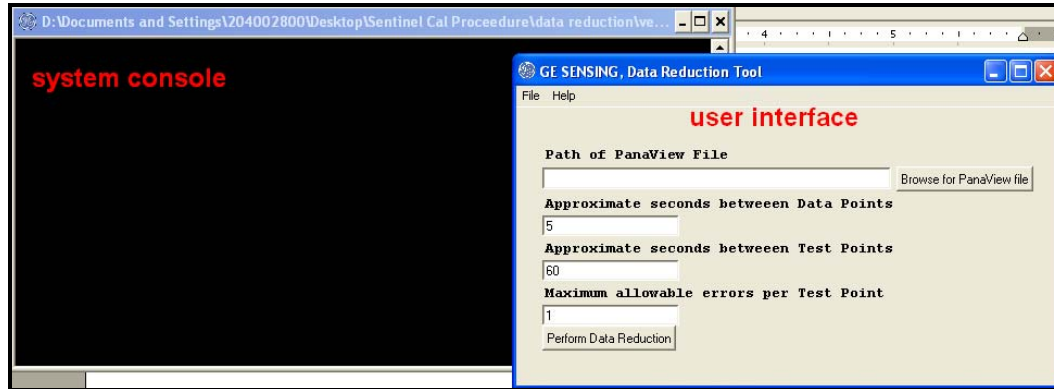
D:\Documents and Settings\204002800\Desktop\Sentinel Cal Proceedure\data reduction\ve...

4 5

system console

GE SENSING, Data Reduction Tool

File Help

user interface

Path of PanaView File

Browse for PanaView file

Approximate seconds betweeen Data Points

5

Approximate seconds betweeen Test Points

60

Maximum allowable errors per Test Point

1

Perform Data Reduction